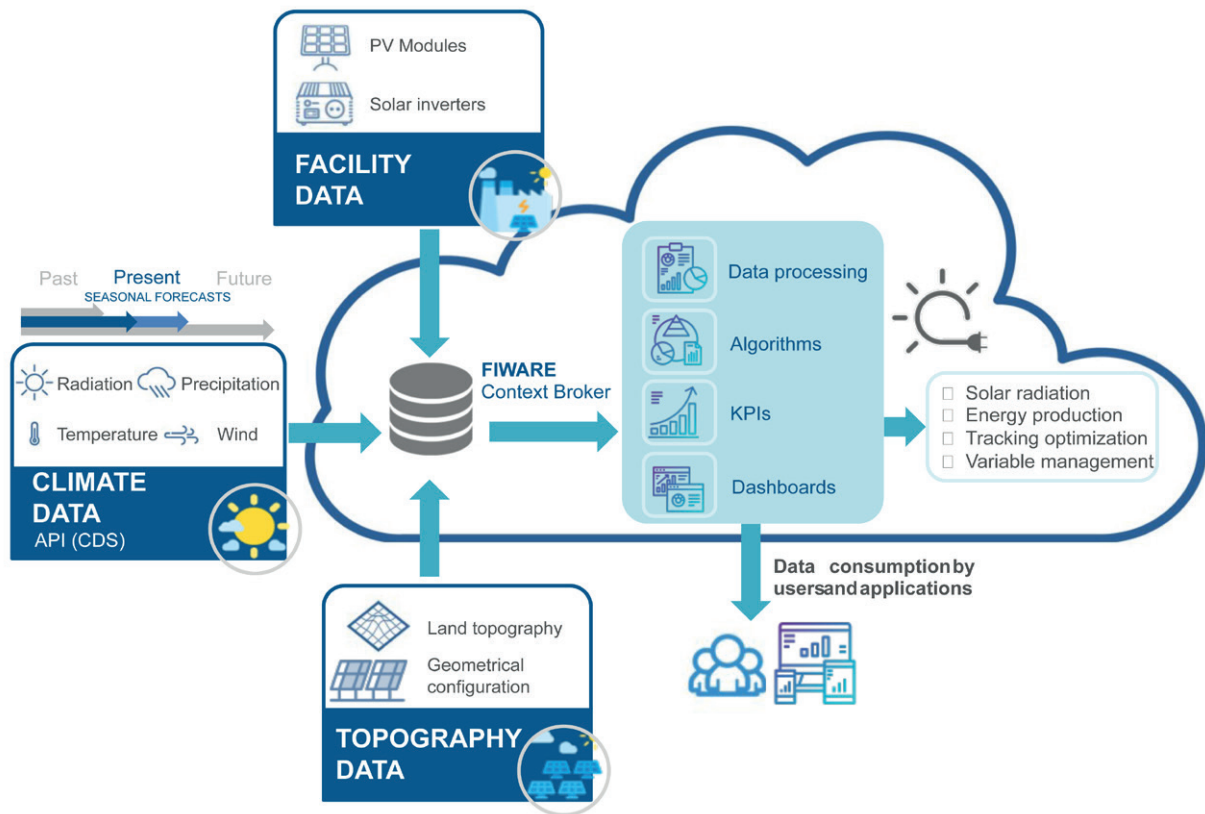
PV Modules

Solar inverters

FACILITY DATA

Past Present Future
SEASONAL FORECASTS

Radiation Precipitation

Temperature Wind

CLIMATE DATA
API (CDS)

FIWARE
Context Broker

Data processing

Algorithms

KPIs

Dashboards

Solar radiation
Energy production
Tracking optimization
Variable management

Data consumptionby usersandapplications

Land topography

Geometrical configuration

TOPOGRAPHY DATA